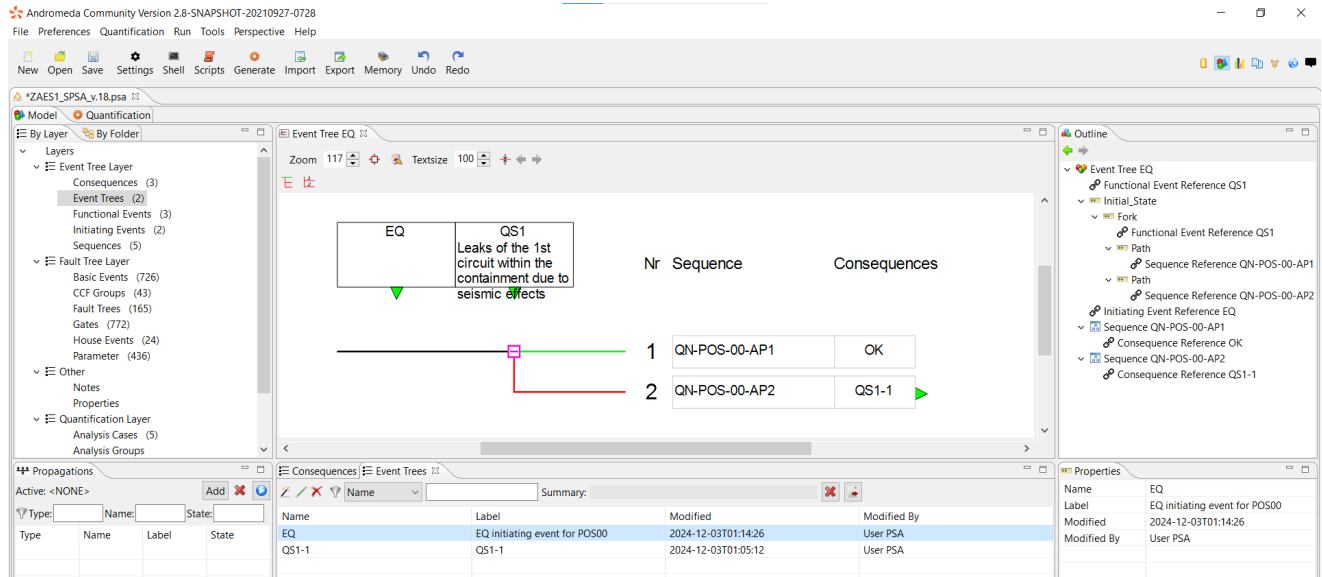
Andromeda Community Version 2.8-SNAPSHOT-20210927-0728

File Preferences Quantification Run Tools Perspective Help

New Open Save Settings Shell Scripts Generate Import Export Memory Undo Redo

*ZAES1_SPSA_v.18.psa

Model Quantification

By Layer By Folder

Layers
Event Tree Layer
Consequences (3)
Event Trees (2)
Functional Events (3)
Initiating Events (2)
Sequences (5)
Fault Tree Layer
Basic Events (726)
CCF Groups (43)
Fault Trees (165)
Gates (772)
House Events (24)
Parameter (436)
Other
Notes
Properties
Quantification Layer
Analysis Cases (5)
Analysis Groups

Event Tree EQ

Zoom 117 Textsize 100

EQ

QS1
Leaks of the 1st circuit within the containment due to seismic effects

Nr Sequence Consequences

1 QN-POS-00-AP1 OK

2 QN-POS-00-AP2 QS1-1

Outline

Event Tree EQ
Functional Event Reference QS1
Initial_State
Fork
Functional Event Reference QS1
Path
Sequence Reference QN-POS-00-AP1
Path
Sequence Reference QN-POS-00-AP2
Initiating Event Reference EQ
Sequence QN-POS-00-AP1
Consequence Reference OK
Sequence QN-POS-00-AP2
Consequence Reference QS1-1

Propagations

Active: <NONE>

Add

Type: Name: State:

| Type | Name | Label | State |
|---|---|---|---|

Consequences Event Trees

Name Summary:

| Name | Label | Modified | Modified By |
|---|---|---|---|
| EQ | EQ initiating event for POS00 | 2024-12-03T01:14:26 | User PSA |
| QS1-1 | QS1-1 | 2024-12-03T01:05:12 | User PSA |

Properties

| Name | EQ |
|---|---|
| Label | EQ initiating event for POS00 |
| Modified | 2024-12-03T01:14:26 |
| Modified By | User PSA |